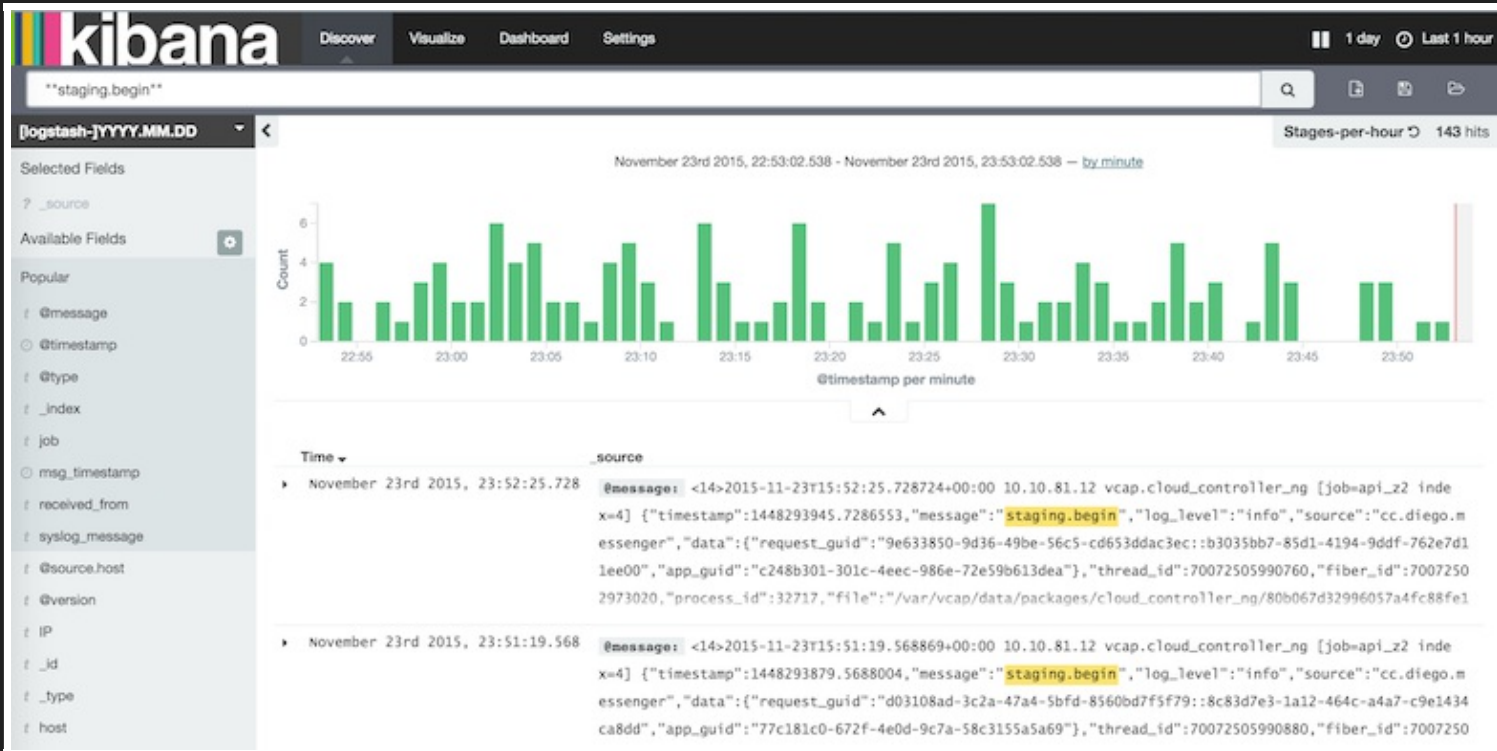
kibana

Discover Visualize Dashboard Settings

1 day Last 1 hour

**staging.begin**

[logstash-]YYYY.MM.DD

Stages-per-hour 143 hits

Selected Fields

? _source

Available Fields

Popular

t @message
@timestamp
t @type
t _index
t job
msg_timestamp
t received_from
t syslog_message
t @source.host
t @version
t IP
t _id
t _type
t host

November 23rd 2015, 22:53:02.538 - November 23rd 2015, 23:53:02.538 — by minute

Count

6
4
2
0

22:55 23:00 23:05 23:10 23:15 23:20 23:25 23:30 23:35 23:40 23:45 23:50

@timestamp per minute

| Time | _source |
|---|---|
| November 23rd 2015, 23:52:25.728 | @message: <14>2015-11-23T15:52:25.728724+00:00 10.10.81.12 vcap.cloud_controller_ng [job=api_z2 index=4] {"timestamp":1448293945.7286553,"message":"staging.begin","log_level":"info","source":"cc.diego.messenger","data":{"request_guid":"9e633850-9d36-49be-56c5-cd653ddac3ec::b3035bb7-85d1-4194-9ddf-762e7d11ee00","app_guid":"c248b301-301c-4eec-986e-72e59b613dea"},"thread_id":70072505990760,"fiber_id":70072502973020,"process_id":32717,"file":"/var/vcap/data/packages/cloud_controller_ng/80b067d32996057a4fc88fe1 |
| November 23rd 2015, 23:51:19.568 | @message: <14>2015-11-23T15:51:19.568869+00:00 10.10.81.12 vcap.cloud_controller_ng [job=api_z2 index=4] {"timestamp":1448293879.5688004,"message":"staging.begin","log_level":"info","source":"cc.diego.messenger","data":{"request_guid":"d03108ad-3c2a-47a4-5bfd-8560bd7f5f79::8c83d7e3-1a12-464c-a4a7-c9e1434ca8dd","app_guid":"77c181c0-672f-4e0d-9c7a-58c3155a5a69"},"thread_id":70072505990880,"fiber_id":7007250 |